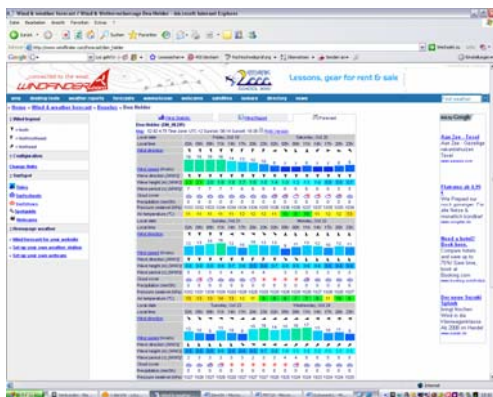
Wind & weather forecast / Wind & Weervoorspelling Den Helder - Microsoft Internet Explorer

WINDFINDER

connected to the wind

Lessons, gear for rent & sale

Home » Wind & weather forecast » Den Helder

Den Helder

Wind legend

Configuration

Wind forecast for your website

Set up your own weather station

Set up your own webcam

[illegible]

Aan Zee - Texel

Flotel aan de 4 PI

Need a hotel? Book here.

Do more Suzuki Splash